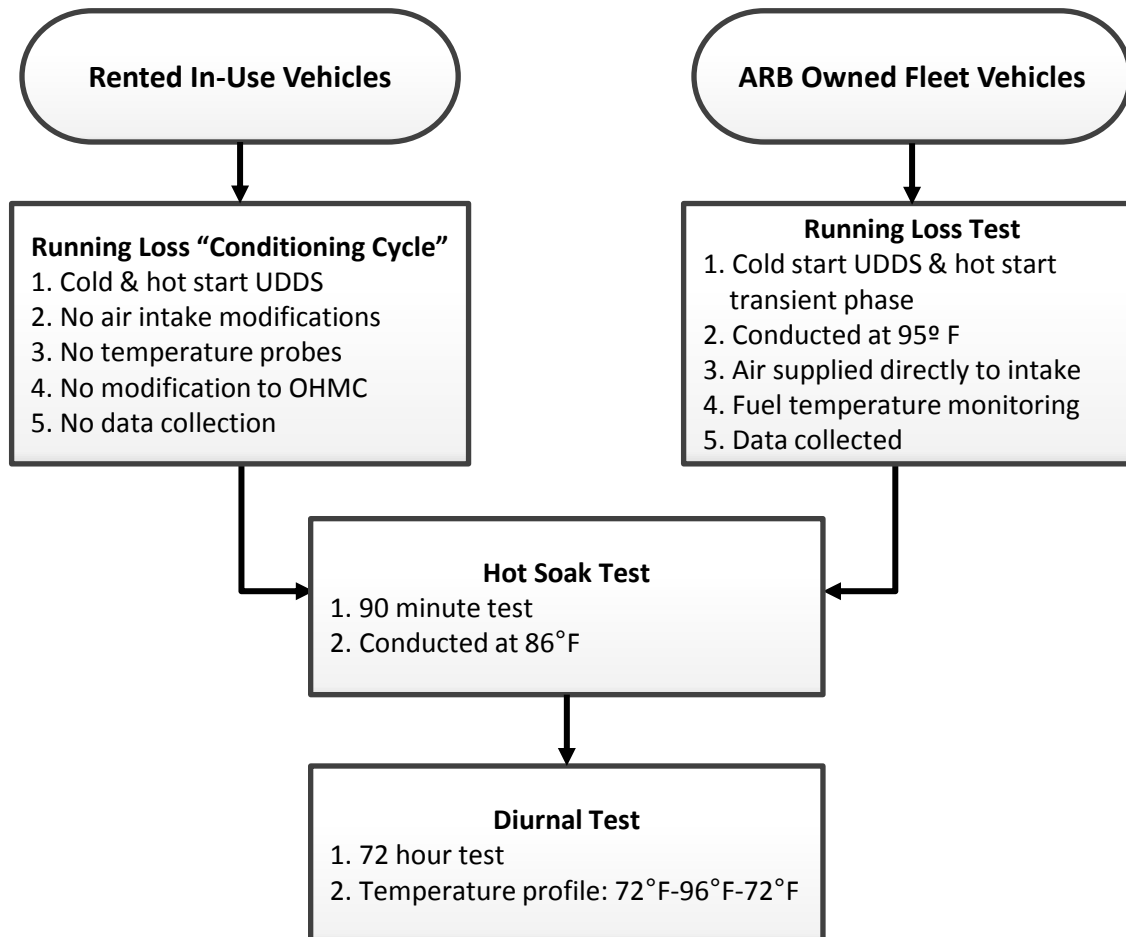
Rented In-Use Vehicles

ARB Owned Fleet Vehicles

Running Loss “Conditioning Cycle”
1. Cold & hot start UDDS
2. No air intake modifications
3. No temperature probes
4. No modification to OHMC
5. No data collection

Running Loss Test
1. Cold start UDDS & hot start transient phase
2. Conducted at 95º F
3. Air supplied directly to intake
4. Fuel temperature monitoring
5. Data collected

Hot Soak Test
1. 90 minute test
2. Conducted at 86°F

Diurnal Test
1. 72 hour test
2. Temperature profile: 72°F-96°F-72°F